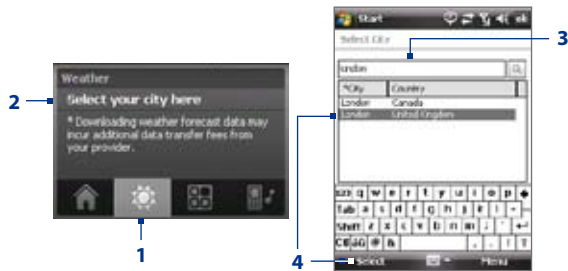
Weather

Select your city here

* Downloading weather forecast data may incur additional data transfer fees from your provider.

1

2

Start

Select City

london

*City | Country
London | Canada
London | United Kingdom

123 q w e r t y u i o p
Tab a s d f g h j k l
Shift z x c v b n m
Ctl áü

Select

Menu

3

4